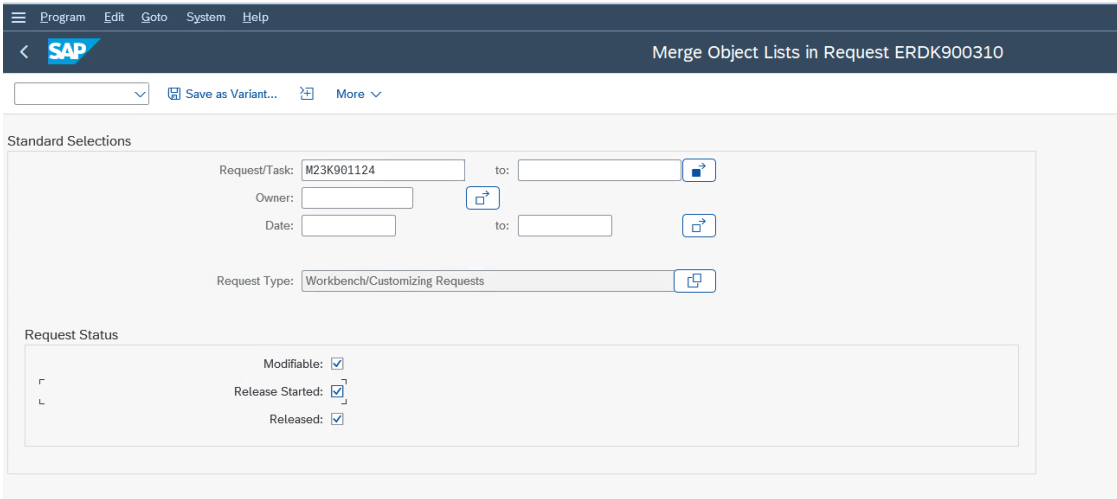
Program Edit Goto System Help

SAP

Merge Object Lists in Request ERDK900310

Save as Variant... More

Standard Selections

Request/Task: M23K901124 to:

Owner:

Date: to:

Request Type: Workbench/Customizing Requests

Request Status

Modifiable: ☑

Release Started: ☑

Released: ☑